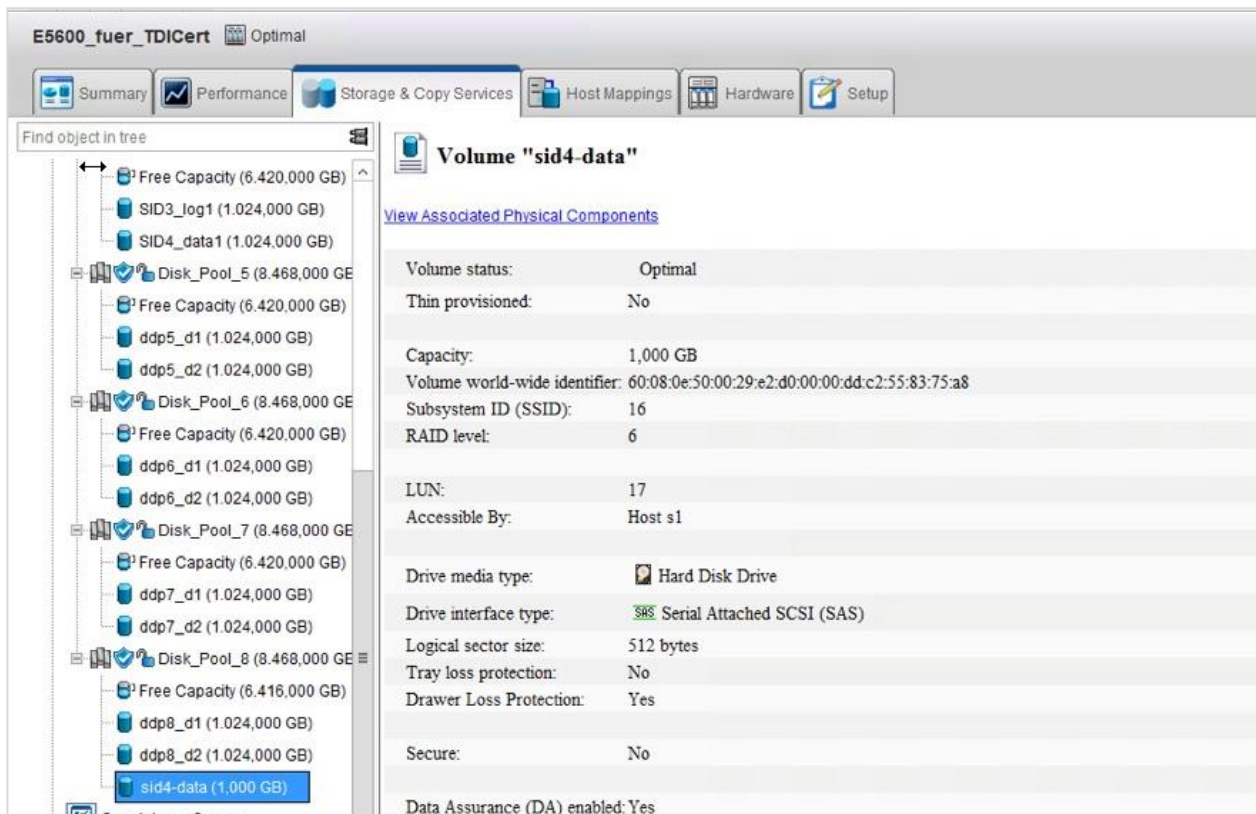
E5600_fuer_TDICert Optimal

Summary | Performance | Storage & Copy Services | Host Mappings | Hardware | Setup

Find object in tree

Free Capacity (6.420,000 GB)
SID3_log1 (1.024,000 GB)
SID4_data1 (1.024,000 GB)
Disk_Pool_5 (8.468,000 GE
Free Capacity (6.420,000 GB)
ddp5_d1 (1.024,000 GB)
ddp5_d2 (1.024,000 GB)
Disk_Pool_6 (8.468,000 GE
Free Capacity (6.420,000 GB)
ddp6_d1 (1.024,000 GB)
ddp6_d2 (1.024,000 GB)
Disk_Pool_7 (8.468,000 GE
Free Capacity (6.420,000 GB)
ddp7_d1 (1.024,000 GB)
ddp7_d2 (1.024,000 GB)
Disk_Pool_8 (8.468,000 GE
Free Capacity (6.416,000 GB)
ddp8_d1 (1.024,000 GB)
ddp8_d2 (1.024,000 GB)
sid4-data (1,000 GB)

Volume "sid4-data"

View Associated Physical Components

| | |
|---|---|
| Volume status: | Optimal |
| Thin provisioned: | No |
| Capacity: | 1,000 GB |
| Volume world-wide identifier: | 60:08:0e:50:00:29:e2:d0:00:00:dd:c2:55:83:75:a8 |
| Subsystem ID (SSID): | 16 |
| RAID level: | 6 |
| LUN: | 17 |
| Accessible By: | Host s1 |
| Drive media type: | Hard Disk Drive |
| Drive interface type: | SAS Serial Attached SCSI (SAS) |
| Logical sector size: | 512 bytes |
| Tray loss protection: | No |
| Drawer Loss Protection: | Yes |
| Secure: | No |
| Data Assurance (DA) enabled: | Yes |